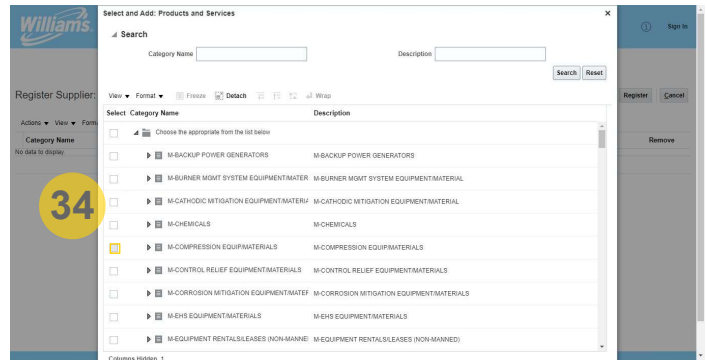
Williams

Select and Add: Products and Services

×

Search

Category Name

Description

Search Reset

View ▾ Format ▾ Freeze Detach Wrap

| Select | Category Name | Description |
|---|---|---|
| | Choose the appropriate from the list below | |
| | M-BACKUP POWER GENERATORS | M-BACKUP POWER GENERATORS |
| | M-BURNER MGMT SYSTEM EQUIPMENT/MATER | M-BURNER MGMT SYSTEM EQUIPMENT/MATERIAL |
| | M-CATHODIC MITIGATION EQUIPMENT/MATERIA | M-CATHODIC MITIGATION EQUIPMENT/MATERIAL |
| | M-CHEMICALS | M-CHEMICALS |
| | M-COMPRESSION EQUIP/MATERIALS | M-COMPRESSION EQUIP/MATERIALS |
| | M-CONTROL RELIEF EQUIPMENT/MATERIALS | M-CONTROL RELIEF EQUIPMENT/MATERIALS |
| | M-CORROSION MITIGATION EQUIPMENT/MATEF | M-CORROSION MITIGATION EQUIPMENT/MATERIALS |
| | M-EHS EQUIPMENT/MATERIALS | M-EHS EQUIPMENT/MATERIALS |
| | M-EQUIPMENT RENTALS/LEASES (NON-MANNE | M-EQUIPMENT RENTALS/LEASES (NON-MANNED) |

Columns Hidden 1

34

Register Supplier:

Actions ▾ View ▾ Form

Category Name

No data to display

Register Cancel

Remove

Sign In